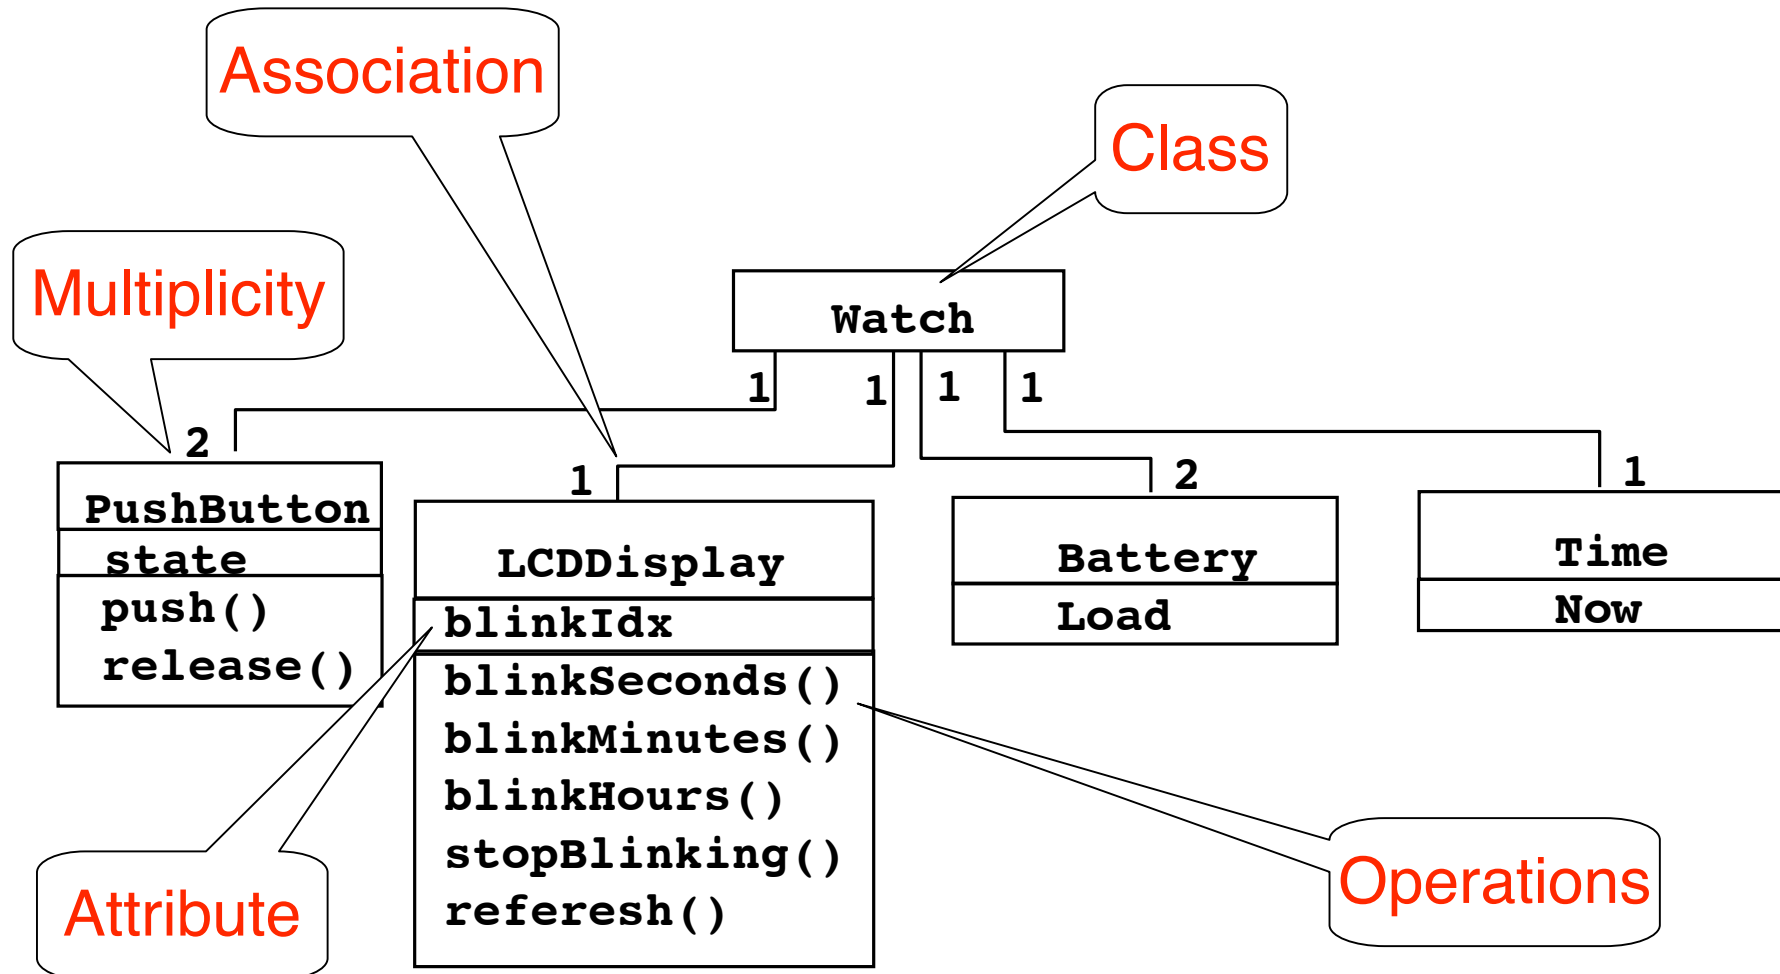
Association

Class

Multiplicity

Watch

1 1 1 1

2

1

2

1

PushButton

state

push()

release()

LCDDisplay

blinkIdx

blinkSeconds()

blinkMinutes()

blinkHours()

stopBlinking()

referesh()

Battery

Load

Time

Now

Attribute

Operations